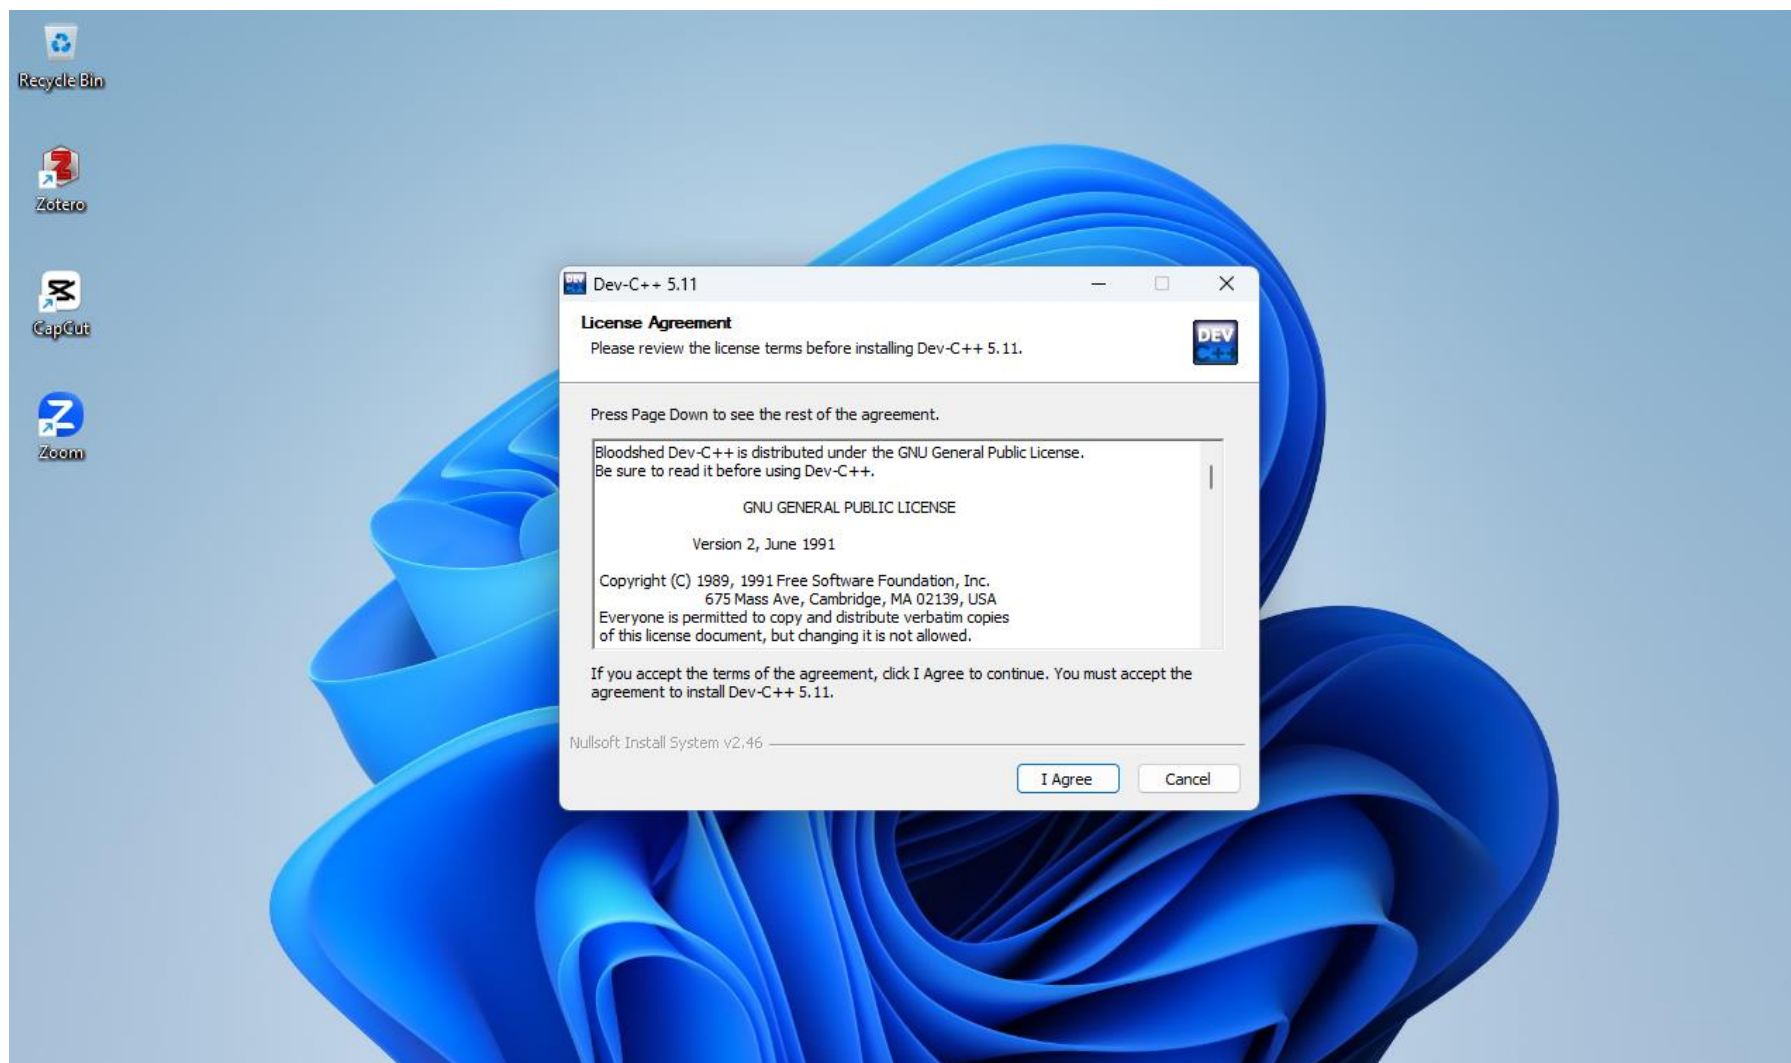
Recycle Bin

Zotero

CapCut

Zoom

Dev-C++ 5.11

License Agreement

Please review the license terms before installing Dev-C++ 5.11.

DEV C++

Press Page Down to see the rest of the agreement.

Bloodshed Dev-C++ is distributed under the GNU General Public License.
Be sure to read it before using Dev-C++.

GNU GENERAL PUBLIC LICENSE

Version 2, June 1991

Copyright (C) 1989, 1991 Free Software Foundation, Inc.
675 Mass Ave, Cambridge, MA 02139, USA
Everyone is permitted to copy and distribute verbatim copies
of this license document, but changing it is not allowed.

If you accept the terms of the agreement, click I Agree to continue. You must accept the agreement to install Dev-C++ 5.11.

Nullsoft Install System v2.46

I Agree

Cancel